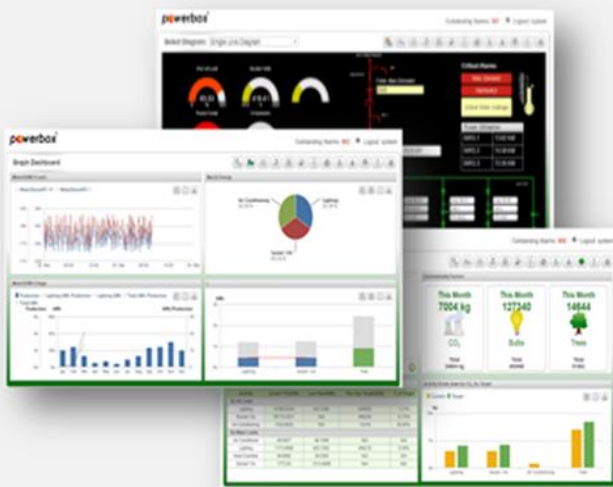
powerbox

Outstanding Alarms: 0 Logout: system

Select Diagram: Single Line Diagram

Critical Alarms

powerbox

Outstanding Alarms: 0 Logout: system

Graph Dashboard

Air Conditioning

Lighting

System 12V

Outstanding Alarms: 0 Logout: system

This Month
7004 kg
$CO_2$

This Month
127340
Bulbs

This Month
14644
Trees